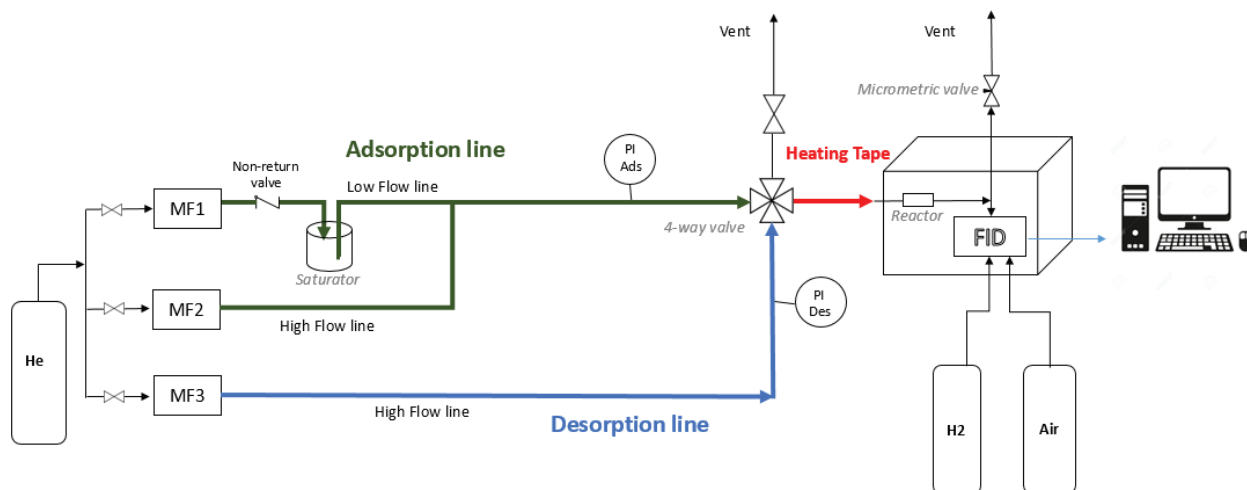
Vent

Vent

Micrometric valve

Adsorption line

PI Ads

Heating Tape

Non-return valve

Low Flow line

MF1

Saturator

4-way valve

Reactor

FID

MF2

High Flow line

PI Des

He

MF3

High Flow line

Desorption line

H2

Air